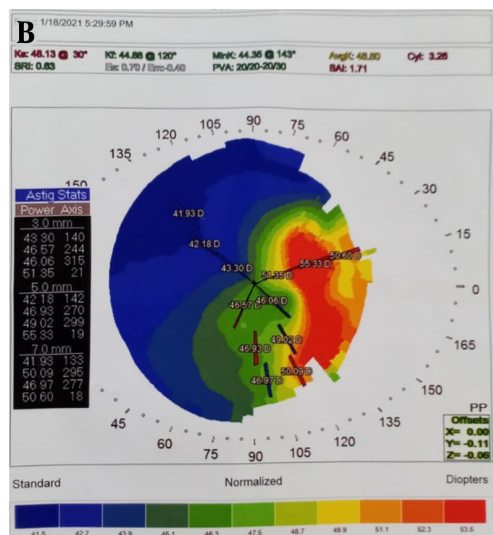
B

1/18/2021 5:29:59 PM

Ks: 46.13 @ 30° Kf: 44.88 @ 120° MinK: 44.35 @ 143° AvgK: 45.50 Cyl: 3.26
SRI: 0.83 Ec: 0.70 / Ecc-0.40 PVA: 20/20-20/30 SAI: 1.71

| Astig Stats | |
|---|---|
| Power | Axis |
| 3.0 mm | |
| 48.90 | 140 |
| 46.57 | 244 |
| 46.06 | 315 |
| 51.35 | 21 |
| 5.0 mm | |
| 42.18 | 142 |
| 46.93 | 270 |
| 49.02 | 299 |
| 55.33 | 19 |
| 7.0 mm | |
| 41.93 | 133 |
| 50.09 | 295 |
| 46.97 | 277 |
| 50.60 | 18 |

150 135 120 105 90 75 60 45 30 15 0 165 150 135 120 105 90 75 60 45

41.93 D
42.18 D
43.30 D
51.35 D
55.33 D
50.60 D
46.57 D
46.06 D
46.93 D
49.02 D
50.09 D
46.97 D

PP
Offsets
X= 0.00
Y= -0.11
Z= -0.06

Standard Normalized Diopters

41.5 42.7 43.9 45.1 46.3 47.5 48.7 49.9 51.1 52.3 53.5